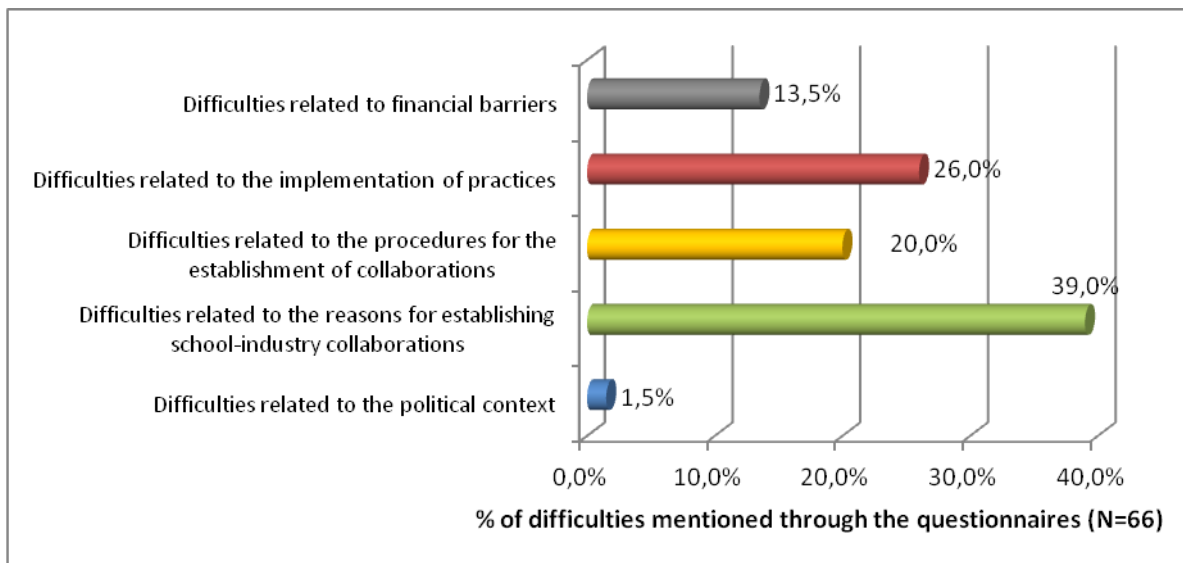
Difficulties related to financial barriers
13,5%

Difficulties related to the implementation of practices
26,0%

Difficulties related to the procedures for the establishment of collaborations
20,0%

Difficulties related to the reasons for establishing school-industry collaborations
39,0%

Difficulties related to the political context
1,5%

0,0%
10,0%
20,0%
30,0%
40,0%

% of difficulties mentioned through the questionnaires (N=66)